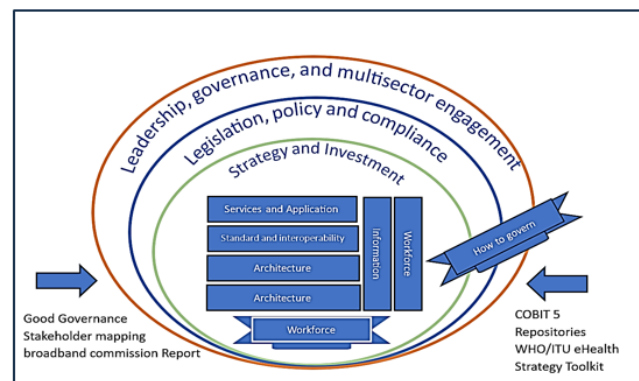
Leadership, governance, and multisector engagement

Legislation, policy and compliance

Strategy and Investment

Services and Application

Standard and interoperability

Architecture

Architecture

Information

Workforce

How to govern

Workforce

Good Governance
Stakeholder mapping
broadband commission Report

COBIT 5
Repositories
WHO/ITU eHealth
Strategy Toolkit